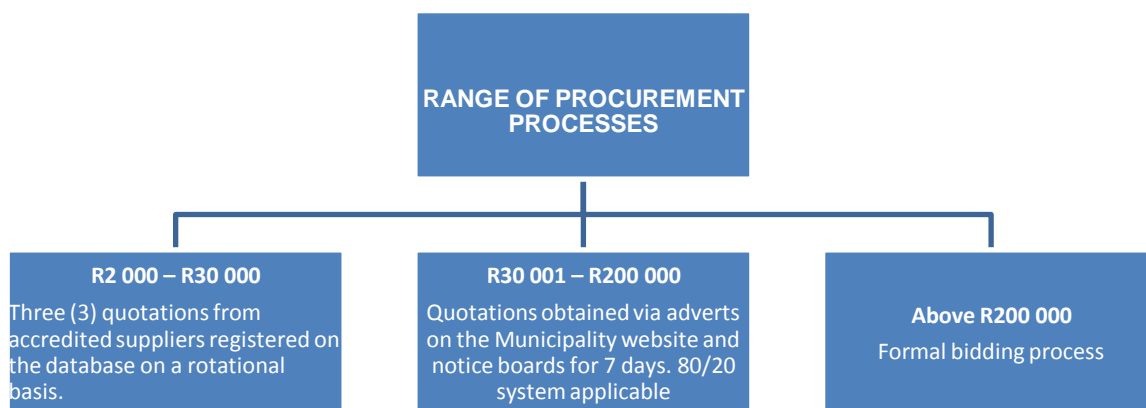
RANGE OF PROCUREMENT PROCESSES

R2 000 – R30 000
Three (3) quotations from accredited suppliers registered on the database on a rotational basis.

R30 001 – R200 000
Quotations obtained via adverts on the Municipality website and notice boards for 7 days. 80/20 system applicable

Above R200 000
Formal bidding process